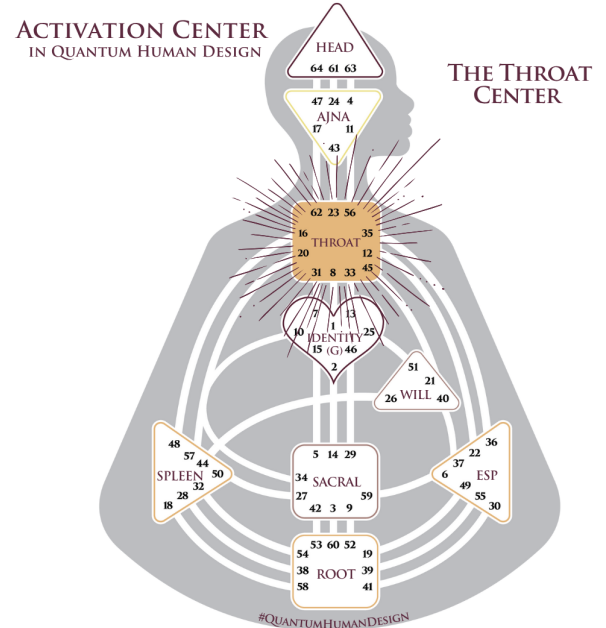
Activation Center
in Quantum Human Design

The Throat
Center

HEAD
64 61 63

47 24 4
AJNA
17 11
43

62 23 56
THROAT
16 35
20 12
31 8 33 45

7 1 13
10 IDENTITY 25
15 (G) 46
2

51
21
26 WILL 40

48
57
44
SPLEEN 50
32
28
18

5 14 29
34 SACRAL
27 59
42 3 9

36
22
37
6 ESP
49
55
30

53 60 52
54 19
38 ROOT 39
58 41

#QuantumHumanDesign